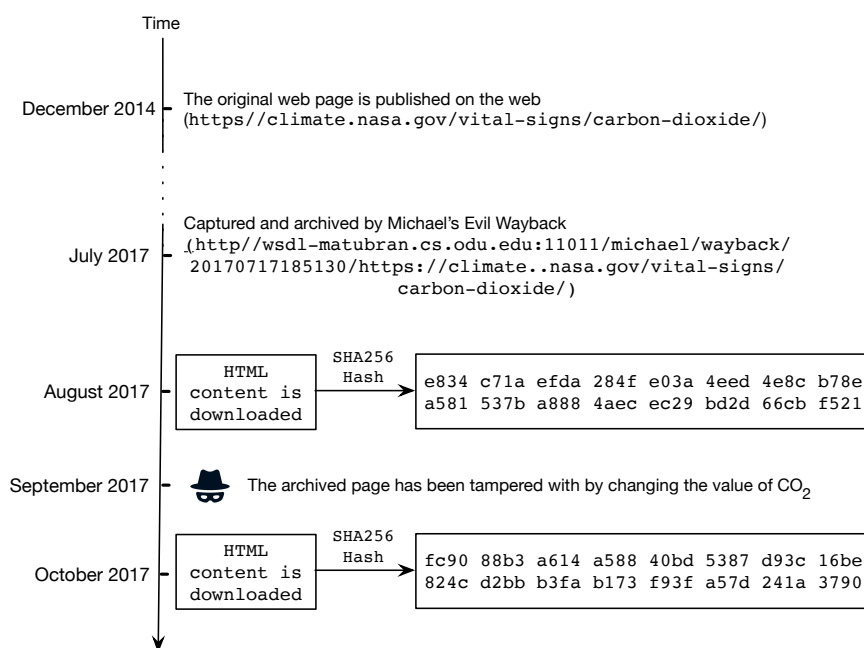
Time

December 2014

The original web page is published on the web (https//climate.nasa.gov/vital-signs/carbon-dioxide/)

July 2017

Captured and archived by Michael's Evil Wayback (http//wsdl-matubran.cs.odu.edu:11011/michael/wayback/20170717185130/https://climate..nasa.gov/vital-signs/carbon-dioxide/)

August 2017

HTML content is downloaded

SHA256 Hash

e834 c71a efda 284f e03a 4eed 4e8c b78e a581 537b a888 4aec ec29 bd2d 66cb f521

September 2017

The archived page has been tampered with by changing the value of $CO_2$

October 2017

HTML content is downloaded

SHA256 Hash

fc90 88b3 a614 a588 40bd 5387 d93c 16be 824c d2bb b3fa b173 f93f a57d 241a 3790